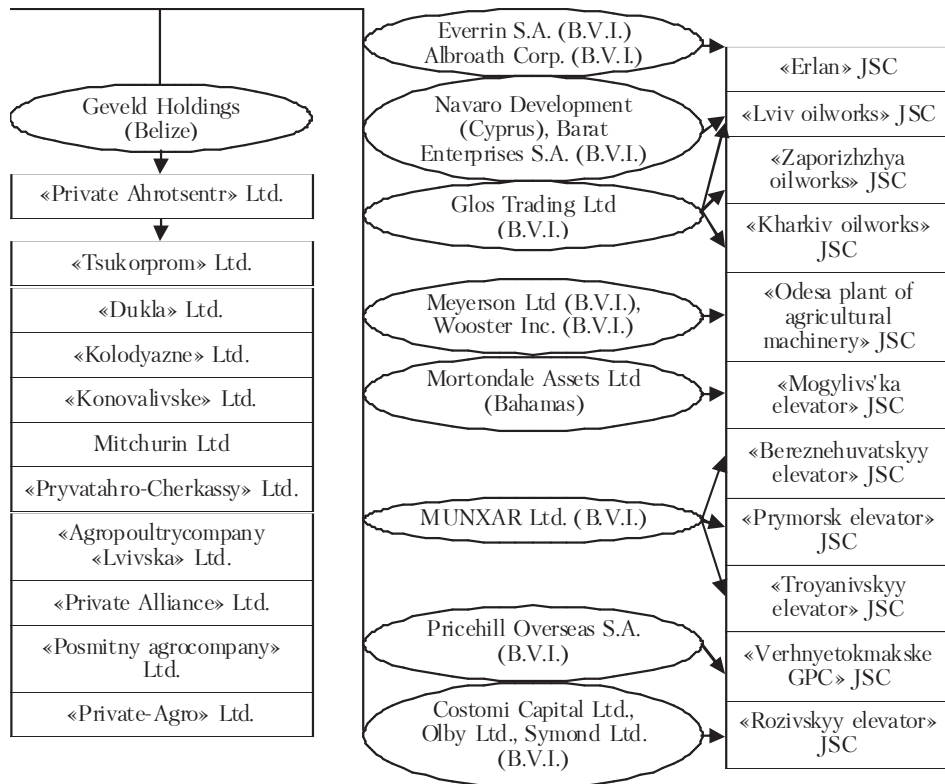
Geveld Holdings (Belize)

«Private Ahrotsentr» Ltd.

«Tsukorprom» Ltd.

«Dukla» Ltd.

«Kolodyazne» Ltd.

«Konovalivske» Ltd.

Mitchurin Ltd

«Pryvatahro-Cherkassy» Ltd.

«Agropoultrycompany «Lvivska» Ltd.

«Private Alliance» Ltd.

«Posmitny agrocompany» Ltd.

«Private-Agro» Ltd.

Everrin S.A. (B.V.I.) Albroath Corp. (B.V.I.)

Navaro Development (Cyprus), Barat Enterprises S.A. (B.V.I.)

Glos Trading Ltd (B.V.I.)

Meyerson Ltd (B.V.I.), Wooster Inc. (B.V.I.)

Mortondale Assets Ltd (Bahamas)

MUNXAR Ltd. (B.V.I.)

Pricehill Overseas S.A. (B.V.I.)

Costomi Capital Ltd., Olby Ltd., Symond Ltd. (B.V.I.)

«Erlan» JSC

«Lviv oilworks» JSC

«Zaporizhzhya oilworks» JSC

«Kharkiv oilworks» JSC

«Odesa plant of agricultural machinery» JSC

«Mogylivs'ka elevator» JSC

«Bereznehuvatskyy elevator» JSC

«Prymorsk elevator» JSC

«Troyanivskyy elevator» JSC

«Verhnyetokmakske GPC» JSC

«Rozivskyy elevator» JSC